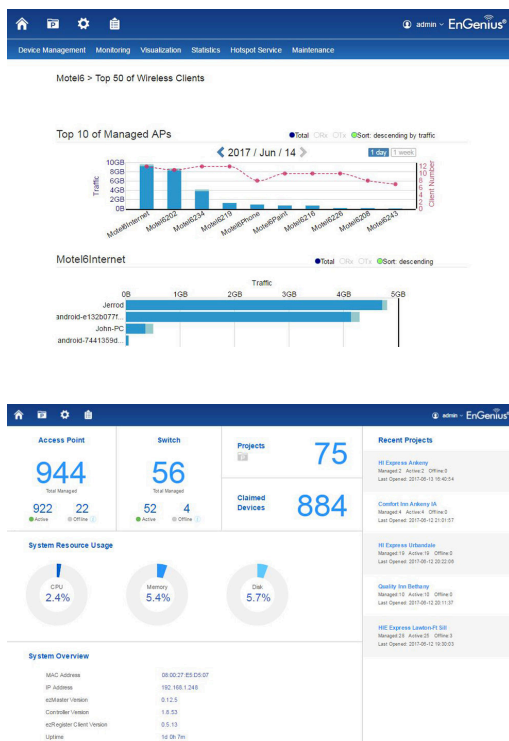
admin EnGenius

Device Management Monitoring Visualization Statistics Hotspot Service Maintenance

Motel6 > Top 50 of Wireless Clients

Top 10 of Managed APs

Total Rx Tx Sort: descending by traffic

2017 / Jun / 14

1 day 1 week

10GB 8GB 6GB 4GB 2GB 0B

Traffic

12 10 8 6 4 2 0

Client Number

Motel6Internet Motel6202 Motel6234 Motel6219 Motel6iPhone Motel6Paint Motel6216 Motel6226 Motel6208 Motel6243

Motel6Internet

Total Rx Tx Sort: descending

Traffic

0B 1GB 2GB 3GB 4GB 5GB

Jerrod
android-e132b077f...
John-PC
android-7441359d...

admin EnGenius

Access Point

944

Total Managed

922 Active 22 Offline

Switch

56

Total Managed

52 Active 4 Offline

Projects 75

Claimed Devices 884

Recent Projects

HI Express Ankeny
Managed:2 Active:2 Offline:0
Last Opened: 2017-06-13 15:40:54

Comfort Inn Ankeny IA
Managed:4 Active:4 Offline:0
Last Opened: 2017-06-12 21:01:57

HI Express Urbandale
Managed:19 Active:19 Offline:0
Last Opened: 2017-06-12 20:22:08

Quality Inn Bettany
Managed:10 Active:10 Offline:0
Last Opened: 2017-06-12 20:11:37

HIE Express Lawton-Ft Sill
Managed:25 Active:25 Offline:0
Last Opened: 2017-06-12 19:50:03

System Resource Usage

CPU 2.4%

Memory 5.4%

Disk 5.7%

System Overview

MAC Address 08:00:27:E5:D5:07
IP Address 192.168.1.248
ezMaster Version 0.12.5
Controller Version 1.8.53
ezRegister Client Version 0.5.13
Uptime 1d 0h 7m